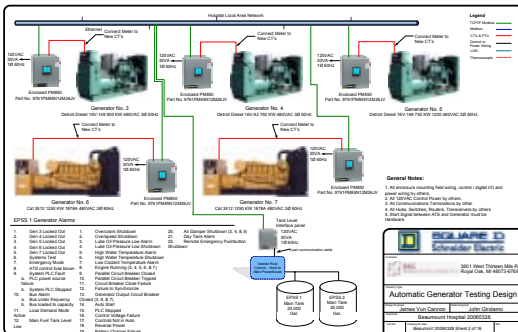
Hospital Local Area Network

Legend
TCP/IP Modbus
Modbus
CT's & PT's
Control or Power Wiring
Fiber
Thermocouple

Ethernet

Connect Meter to New CT's

120VAC 20VA 1Ø 60Hz

Enclosed PM850 Part No. 9761PM85N12M2MJV

Generator No. 3
Detroit Diesel 16V-149 800 KW 480VAC 3Ø 60Hz

Enclosed PM850 Part No. 9761PM85N12M2MJV

Generator No. 4
Detroit Diesel 16V-92 750 KW 480VAC 3Ø 60Hz

Enclosed PM850 Part No. 9761PM85N12M2MJV

Generator No. 5
Detroit Diesel 16V-149 800 KW 480VAC 3Ø 60Hz

Connect Meter to New CT's

Connect Meter to New CT's

120VAC 20VA 1Ø 60Hz

Enclosed PM850 Part No. 9761PM85N12M2MJV

Generator No. 6
Cat 3512 1250 KW 1875A 480VAC 3Ø 60Hz

Connect Meter to New CT's

Enclosed PM850 Part No. 9761PM85N12M2MJV

Generator No. 7
Cat 3512 1250 KW 1875A 480VAC 3Ø 60Hz

Tank Level Interface panel
120VAC 20VA 1Ø 60Hz

Serial communication cable

Veeder Root Control - Sold in Bid Procedures

EPSS 1 Main Tank 20,000 Gal.

EPSS 2 Main Tank 20,000 Gal.

General Notes:
1. All enclosure mounting field wiring, control / digital I/O and power wiring by others.
2. All 120VAC Control Power by others.
3. All Communications Terminations by other.
4. All Hubs, Switches, Routers, Transceivers by others.
5. Start Signal between ATS and Generator must be Hardwire

EPSS 1 Generator Alarms

1. Gen 3 Locked Out
2. Gen 4 Locked Out
3. Gen 5 Locked Out
4. Gen 6 Locked Out
5. Gen 7 Locked Out
6. Systems Test Emergency Mode
8. ATS control fuse blown
9. System PLC Fault
10. PLC power source failure
11. System PLC Stopped
12. Bus Alarm
13. Bus under frequency
14. Bus loaded to capacity
11. Load Demand Mode Active
17. Main Fuel Tank Level Low

1. Overcrank Shutdown
2. Overspeed Shutdown
3. Lube Oil Pressure Low Alarm
4. Lube Oil Pressure Low Shutdown
5. High Water Temperature Alarm
6. High Water Temperature Shutdown
7. Low Coolant Temperature Alarm
8. Engine Running (3, 4, 5, 6, & 7)
9. Parallel Circuit Breaker Closed
10. Parallel Circuit Breaker Tripped
11. Circuit Breaker Close Failure
12. Failure to Synchronize
13. Generator Output Circuit Breaker Closed (3, 4, & 5)
14. Auto Start
15. PLC Stopped
16. Control Voltage Failure
17. Controls Not in Auto
18. Reverse Power
19. Battery Charger Failure

20. Air Damper Shutdown (3, 4, & 5)
21. Day Tank Alarm
22. Remote Emergency Pushbutton Shutdown

SQUARE D
Schneider Electric

3601 West Thirteen Mile R
Royal Oak, MI 48073-6765

Automatic Generator Testing Design

James Van Cannon | John Girolamo
Beaumont Hospital 20080328
Beaumont Hospital 20080328 Sheet 2 of 16